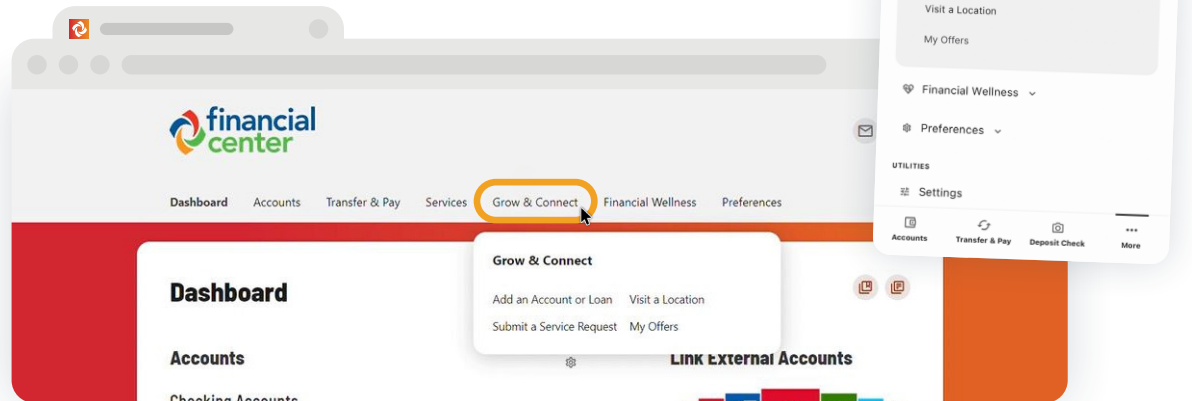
financial center

Dashboard Accounts Transfer & Pay Services Grow & Connect Financial Wellness Preferences

Grow & Connect

Add an Account or Loan Visit a Location

Submit a Service Request My Offers

Dashboard

Accounts

Link External Accounts

Checking Accounts

Visit a Location

My Offers

Financial Wellness

Preferences

UTILITIES

Settings

Accounts Transfer & Pay Deposit Check More